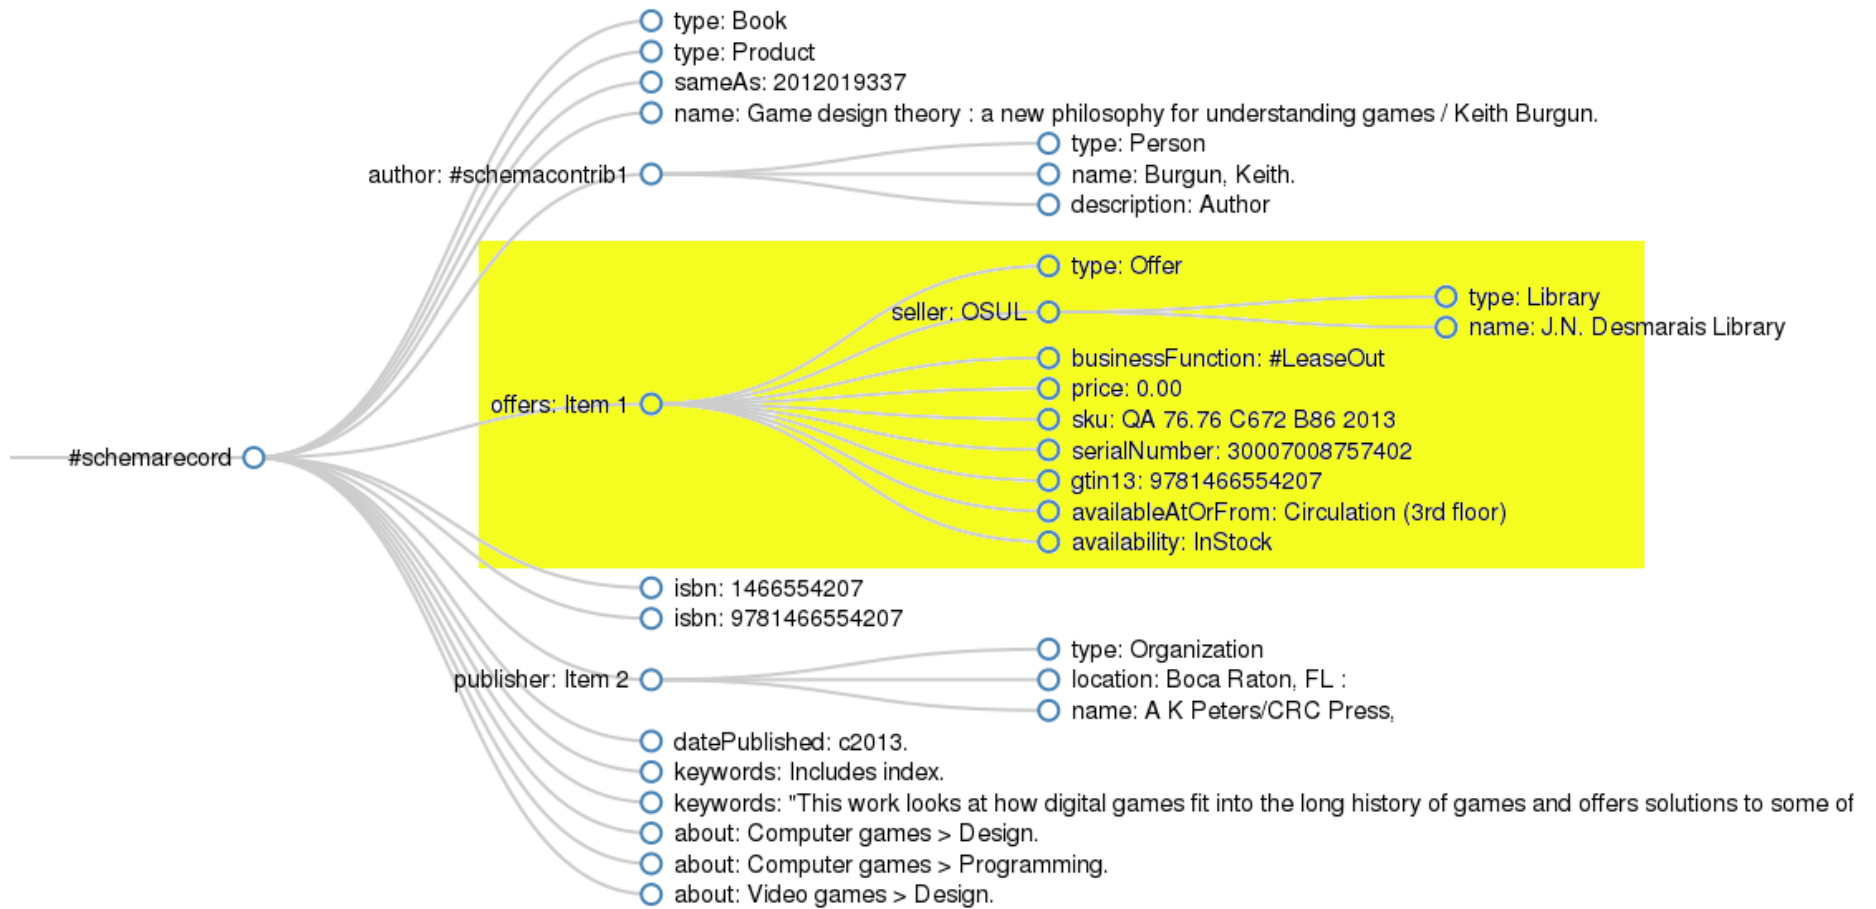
#schemarecord

type: Book
type: Product
sameAs: 2012019337
name: Game design theory : a new philosophy for understanding games / Keith Burgun.
author: #schemacontrib1
type: Person
name: Burgun, Keith.
description: Author
offers: Item 1
type: Offer
seller: OSUL
type: Library
name: J.N. Desmarais Library
businessFunction: #LeaseOut
price: 0.00
sku: QA 76.76 C672 B86 2013
serialNumber: 30007008757402
gtin13: 9781466554207
availableAtOrFrom: Circulation (3rd floor)
availability: InStock
isbn: 1466554207
isbn: 9781466554207
publisher: Item 2
type: Organization
location: Boca Raton, FL :
name: A K Peters/CRC Press,
datePublished: c2013.
keywords: Includes index.
keywords: "This work looks at how digital games fit into the long history of games and offers solutions to some of
about: Computer games > Design.
about: Computer games > Programming.
about: Video games > Design.